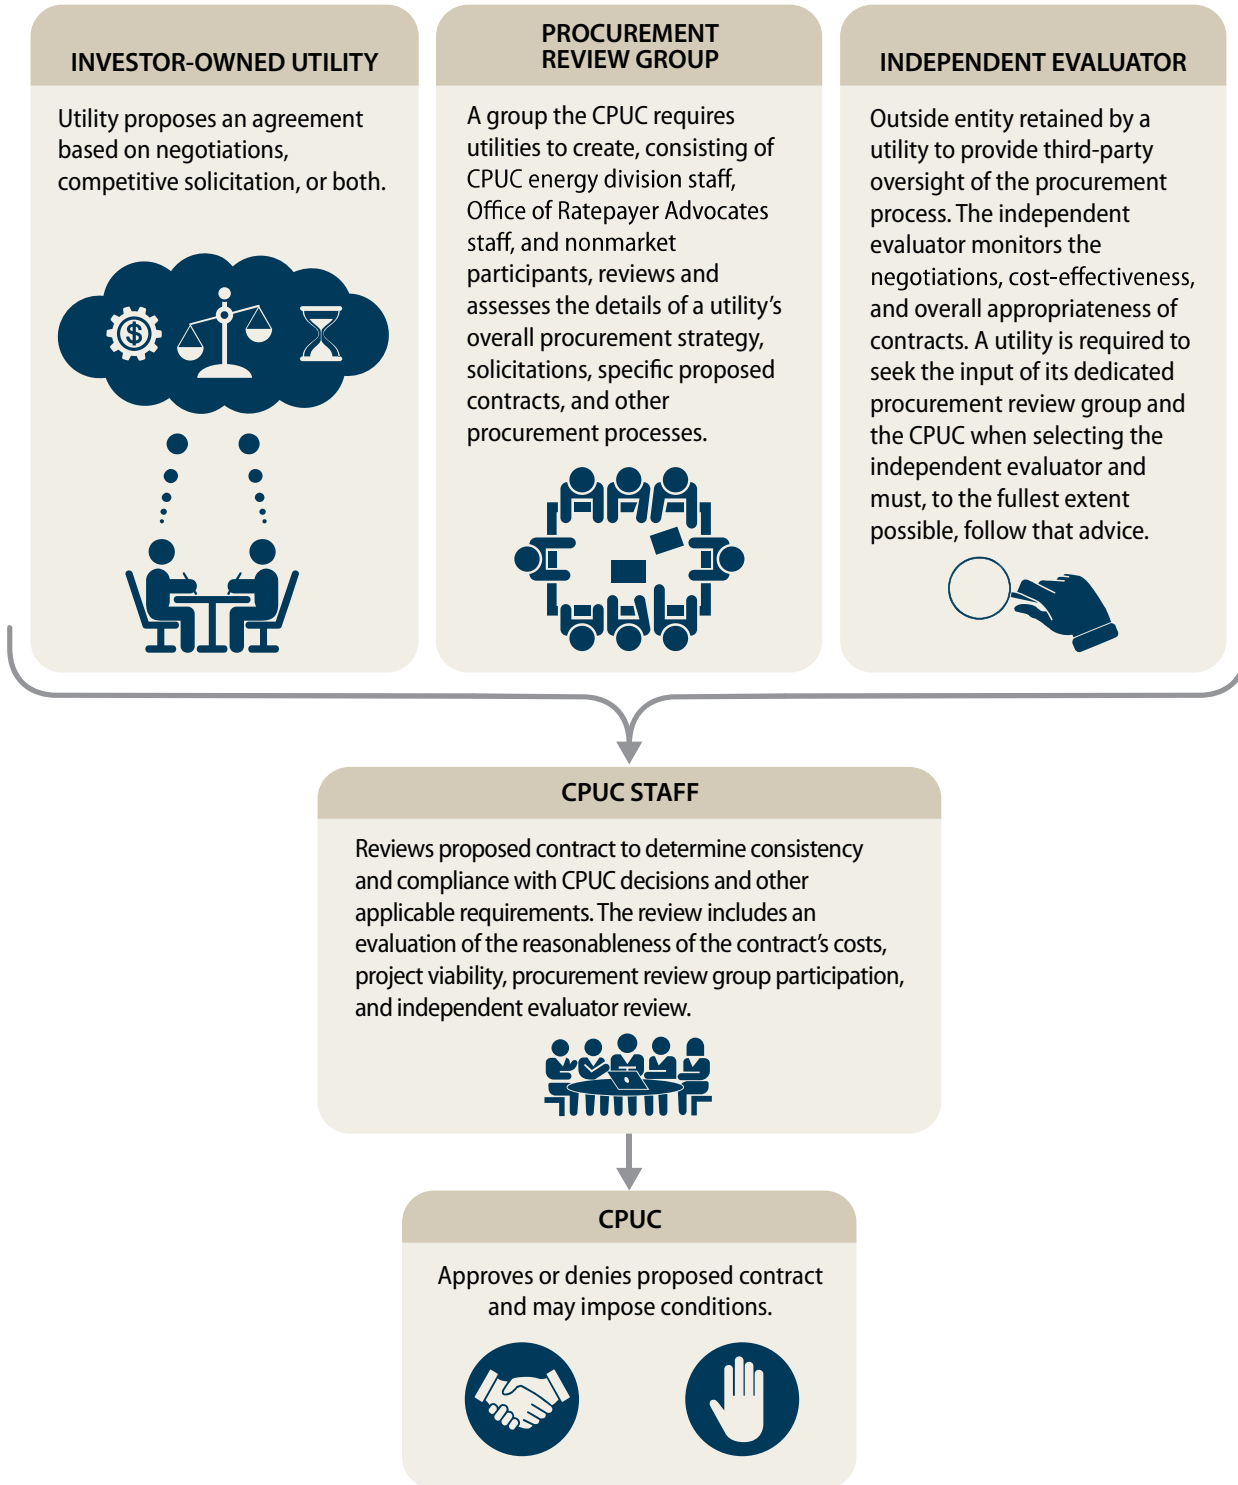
INVESTOR-OWNED UTILITY

Utility proposes an agreement based on negotiations, competitive solicitation, or both.

PROCUREMENT REVIEW GROUP

A group the CPUC requires utilities to create, consisting of CPUC energy division staff, Office of Ratepayer Advocates staff, and nonmarket participants, reviews and assesses the details of a utility's overall procurement strategy, solicitations, specific proposed contracts, and other procurement processes.

INDEPENDENT EVALUATOR

Outside entity retained by a utility to provide third-party oversight of the procurement process. The independent evaluator monitors the negotiations, cost-effectiveness, and overall appropriateness of contracts. A utility is required to seek the input of its dedicated procurement review group and the CPUC when selecting the independent evaluator and must, to the fullest extent possible, follow that advice.

CPUC STAFF

Reviews proposed contract to determine consistency and compliance with CPUC decisions and other applicable requirements. The review includes an evaluation of the reasonableness of the contract's costs, project viability, procurement review group participation, and independent evaluator review.

CPUC

Approves or denies proposed contract and may impose conditions.